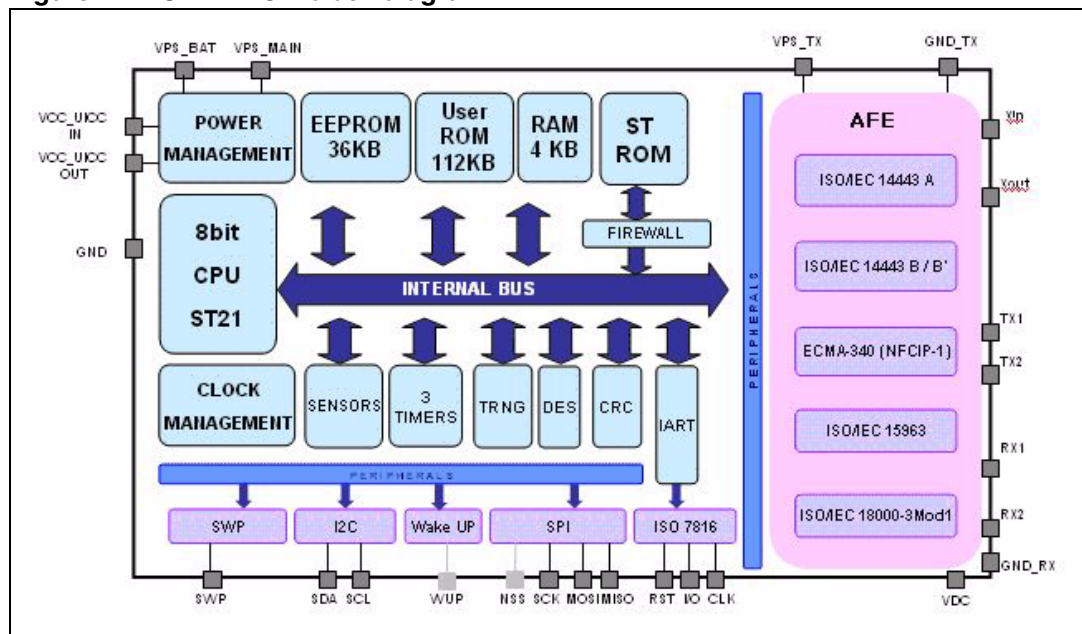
VPS_BAT VPS_MAIN VPS_TX GND_TX

VCC_UICC IN

VCC_UICC OUT

GND

POWER MANAGEMENT

EEPROM 36KB

User ROM 112KB

RAM 4 KB

ST ROM

FIREWALL

8bit CPU ST21

INTERNAL BUS

CLOCK MANAGEMENT

SENSORS

3 TIMERS

TRNG

DES

CRC

IART

PERIPHERALS

PERIPHERALS

AFE

ISO/IEC 14443 A

ISO/IEC 14443 B / B'

ECMA-340 (NFCIP-1)

ISO/IEC 15963

ISO/IEC 18000-3Mod1

Xin

Xout

TX1

TX2

RX1

RX2

GND_RX

SWP

I2C

Wake UP

SPI

ISO 7816

SWP SDA SCL WUP NSS SCK MOSI MISO RST IO CLK VDC